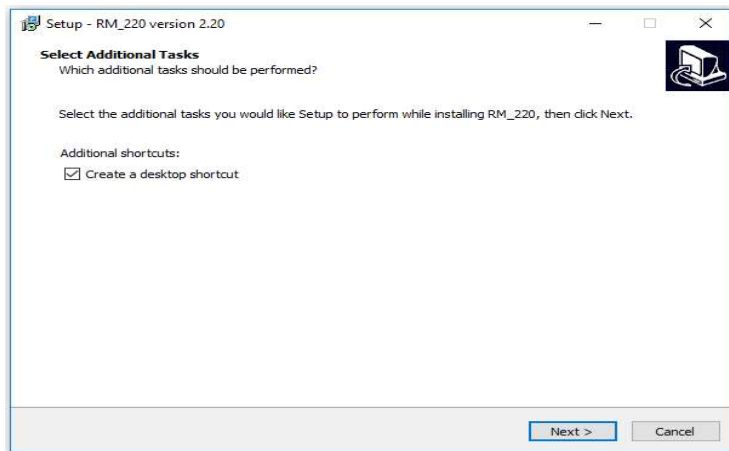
Setup - RM_220 version 2.20

Select Additional Tasks
Which additional tasks should be performed?

Select the additional tasks you would like Setup to perform while installing RM_220, then click Next.

Additional shortcuts:
Create a desktop shortcut

Next >
Cancel